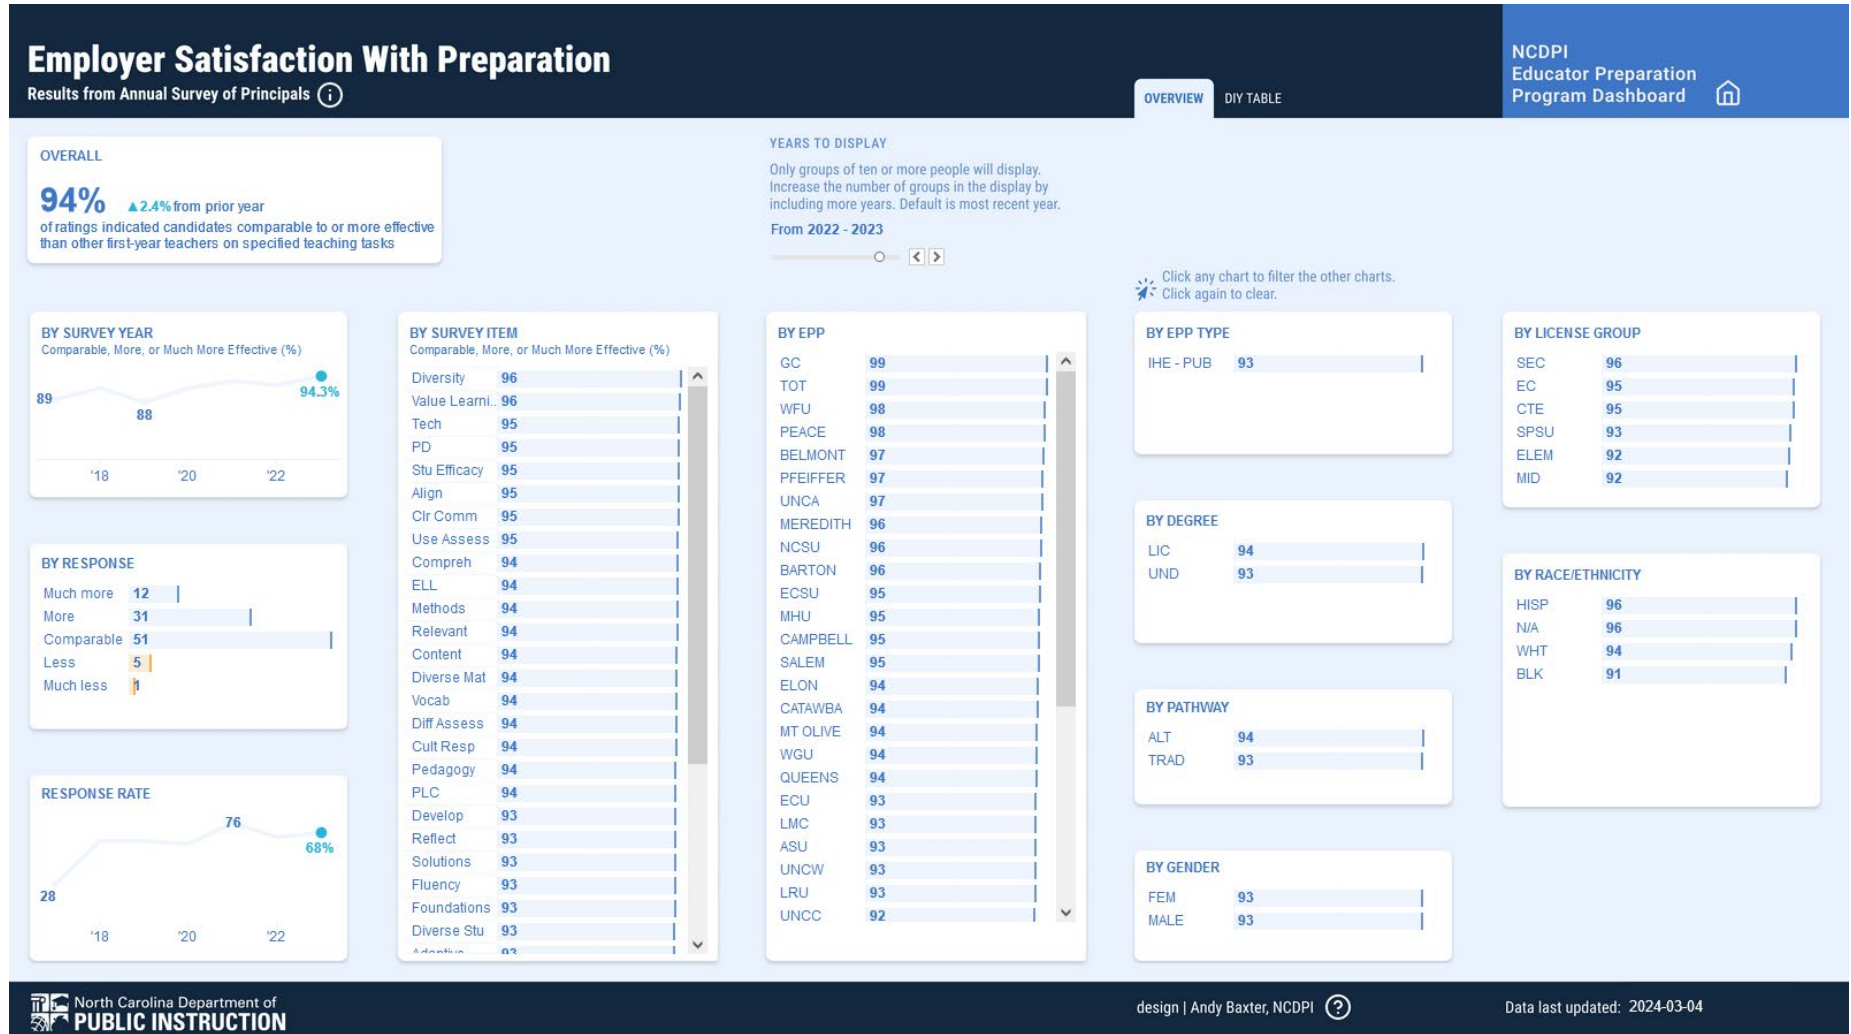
Employer Satisfaction With Preparation
Results from Annual Survey of Principals

OVERVIEW DIY TABLE

NCDPI
Educator Preparation
Program Dashboard

OVERALL
94% ▲2.4% from prior year
of ratings indicated candidates comparable to or more effective than other first-year teachers on specified teaching tasks

YEARS TO DISPLAY
Only groups of ten or more people will display. Increase the number of groups in the display by including more years. Default is most recent year.
From 2022 - 2023

Click any chart to filter the other charts.
Click again to clear.

BY SURVEY YEAR
Comparable, More, or Much More Effective (%)
89
88
94.3%
'18 '20 '22

BY RESPONSE
| Much more | 12 |
|---|---|
| More | 31 |
| Comparable | 51 |
| Less | 5 |
| Much less | 1 |

RESPONSE RATE
76
68%
28
'18 '20 '22

BY SURVEY ITEM
Comparable, More, or Much More Effective (%)
| Diversity | 96 |
|---|---|
| Value Learni.. | 96 |
| Tech | 95 |
| PD | 95 |
| Stu Efficacy | 95 |
| Align | 95 |
| Clr Comm | 95 |
| Use Assess | 95 |
| Compreh | 94 |
| ELL | 94 |
| Methods | 94 |
| Relevant | 94 |
| Content | 94 |
| Diverse Mat | 94 |
| Vocab | 94 |
| Diff Assess | 94 |
| Cult Resp | 94 |
| Pedagogy | 94 |
| PLC | 94 |
| Develop | 93 |
| Reflect | 93 |
| Solutions | 93 |
| Fluency | 93 |
| Foundations | 93 |
| Diverse Stu | 93 |
| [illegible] | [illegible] |

BY EPP
| GC | 99 |
|---|---|
| TOT | 99 |
| WFU | 98 |
| PEACE | 98 |
| BELMONT | 97 |
| PFEIFFER | 97 |
| UNCA | 97 |
| MEREDITH | 96 |
| NCSU | 96 |
| BARTON | 96 |
| ECSU | 95 |
| MHU | 95 |
| CAMPBELL | 95 |
| SALEM | 95 |
| ELON | 94 |
| CATAWBA | 94 |
| MT OLIVE | 94 |
| WGU | 94 |
| QUEENS | 94 |
| ECU | 93 |
| LMC | 93 |
| ASU | 93 |
| UNCW | 93 |
| LRU | 93 |
| UNCC | 92 |

BY EPP TYPE
| IHE - PUB | 93 |
|---|---|

BY DEGREE
| LIC | 94 |
|---|---|
| UND | 93 |

BY PATHWAY
| ALT | 94 |
|---|---|
| TRAD | 93 |

BY GENDER
| FEM | 93 |
|---|---|
| MALE | 93 |

BY LICENSE GROUP
| SEC | 96 |
|---|---|
| EC | 95 |
| CTE | 95 |
| SPSU | 93 |
| ELEM | 92 |
| MID | 92 |

BY RACE/ETHNICITY
| HISP | 96 |
|---|---|
| N/A | 96 |
| WHT | 94 |
| BLK | 91 |

North Carolina Department of
PUBLIC INSTRUCTION

design | Andy Baxter, NCDPI

Data last updated: 2024-03-04